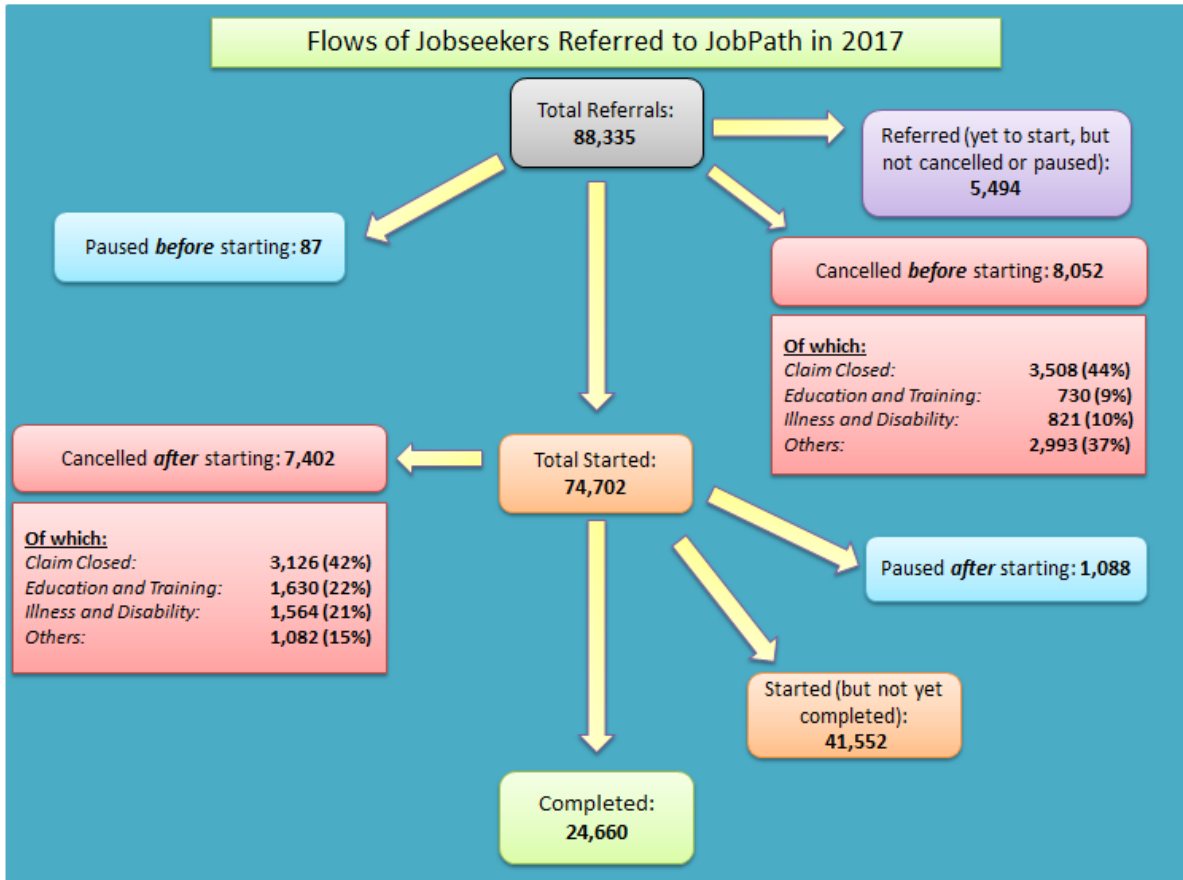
Flows of Jobseekers Referred to JobPath in 2017

Total Referrals:
**88,335**

Referred (yet to start, but not cancelled or paused):
**5,494**

Paused ***before*** starting: **87**

Cancelled ***before*** starting: **8,052**

**Of which:**
*Claim Closed:* **3,508 (44%)**
*Education and Training:* **730 (9%)**
*Illness and Disability:* **821 (10%)**
*Others:* **2,993 (37%)**

Cancelled ***after*** starting: **7,402**

Total Started:
**74,702**

**Of which:**
*Claim Closed:* **3,126 (42%)**
*Education and Training:* **1,630 (22%)**
*Illness and Disability:* **1,564 (21%)**
*Others:* **1,082 (15%)**

Paused ***after*** starting: **1,088**

Started (but not yet completed):
**41,552**

Completed:
**24,660**